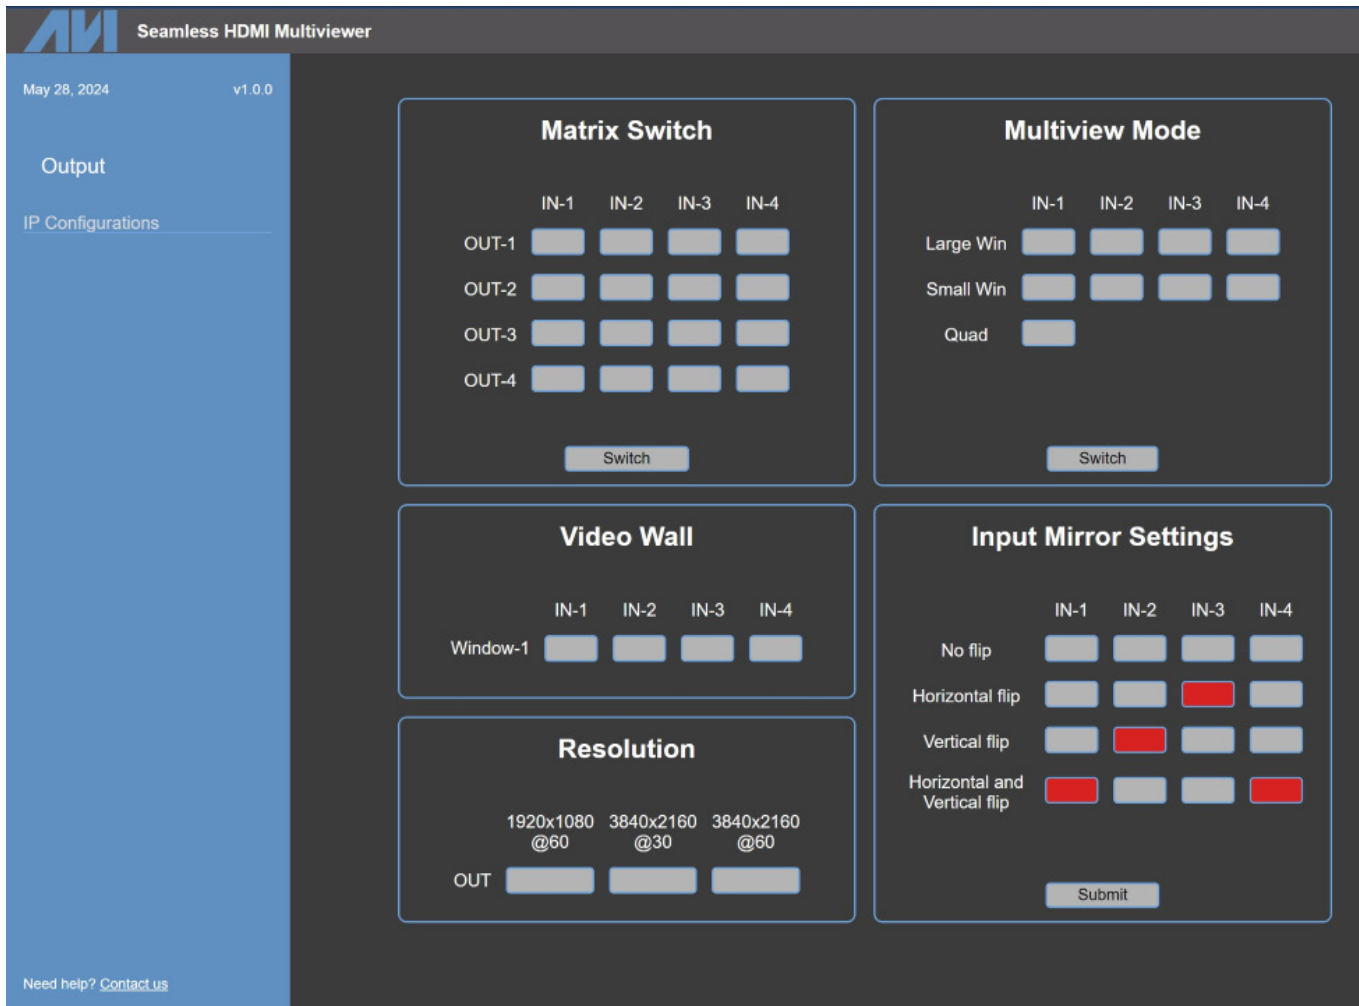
AVI Seamless HDMI Multiviewer

May 28, 2024 v1.0.0

Output

IP Configurations

Need help? Contact us

Matrix Switch

| | IN-1 | IN-2 | IN-3 | IN-4 |
|---|---|---|---|---|
| OUT-1 | | | | |
| OUT-2 | | | | |
| OUT-3 | | | | |
| OUT-4 | | | | |

Switch

Multiview Mode

| | IN-1 | IN-2 | IN-3 | IN-4 |
|---|---|---|---|---|
| Large Win | | | | |
| Small Win | | | | |
| Quad | | | | |

Switch

Video Wall

| | IN-1 | IN-2 | IN-3 | IN-4 |
|---|---|---|---|---|
| Window-1 | | | | |

Resolution

| | 1920x1080 @60 | 3840x2160 @30 | 3840x2160 @60 |
|---|---|---|---|
| OUT | | | |

Input Mirror Settings

| | IN-1 | IN-2 | IN-3 | IN-4 |
|---|---|---|---|---|
| No flip | | | | |
| Horizontal flip | | | | |
| Vertical flip | | | | |
| Horizontal and Vertical flip | | | | |

Submit